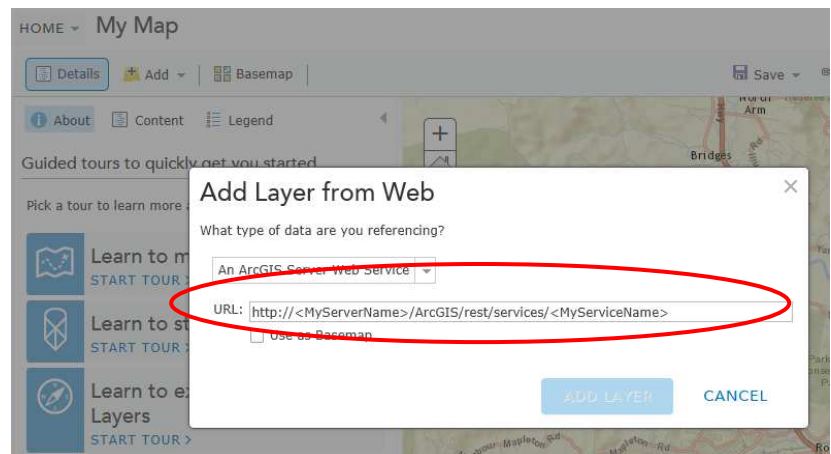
HOME My Map

Details Add Basemap Save

About Content Legend

Guided tours to quickly get you started

Pick a tour to learn more a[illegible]

Learn to m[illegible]
START TOUR

Learn to st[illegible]
START TOUR

Learn to ex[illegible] Layers
START TOUR

North Arm

Bridges

Add Layer from Web

What type of data are you referencing?

An ArcGIS Server Web Service

URL: http://<MyServerName>/ArcGIS/rest/services/<MyServiceName>

Use as Basemap

ADD LAYER CANCEL

Mapleton Rd